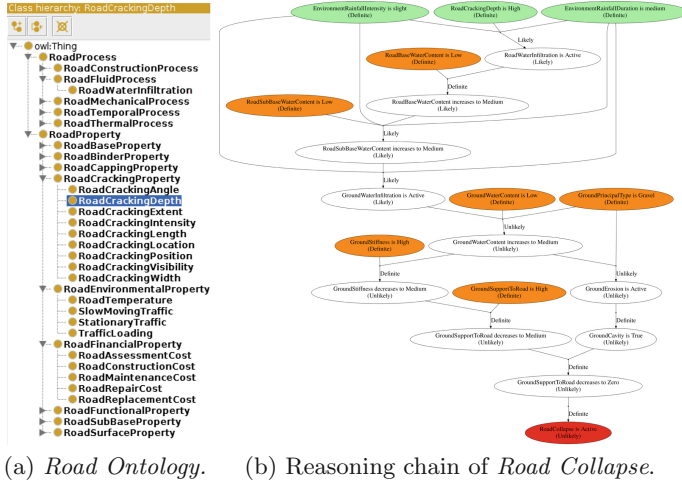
Class hierarchy: RoadCrackingDepth

owl:Thing
RoadProcess
RoadConstructionProcess
RoadFluidProcess
RoadWaterInfiltration
RoadMechanicalProcess
RoadTemporalProcess
RoadThermalProcess
RoadProperty
RoadBaseProperty
RoadBinderProperty
RoadCappingProperty
RoadCrackingProperty
RoadCrackingAngle
RoadCrackingDepth
RoadCrackingExtent
RoadCrackingIntensity
RoadCrackingLength
RoadCrackingLocation
RoadCrackingPosition
RoadCrackingVisibility
RoadCrackingWidth
RoadEnvironmentalProperty
RoadTemperature
SlowMovingTraffic
StationaryTraffic
TrafficLoading
RoadFinancialProperty
RoadAssessmentCost
RoadConstructionCost
RoadMaintenanceCost
RoadRepairCost
RoadReplacementCost
RoadFunctionalProperty
RoadSubBaseProperty
RoadSurfaceProperty

EnvironmentRainfallIntensity is slight (Definite)
RoadCrackingDepth is High (Definite)
EnvironmentRainfallDuration is medium (Definite)
Likely
RoadBaseWaterContent is Low (Definite)
RoadWaterInfiltration is Active (Likely)
Definite
RoadSubBaseWaterContent is Low (Definite)
RoadBaseWaterContent increases to Medium (Likely)
Likely
RoadSubBaseWaterContent increases to Medium (Likely)
Likely
GroundWaterInfiltration is Active (Likely)
GroundWaterContent is Low (Definite)
GroundPrincipalType is Gravel (Definite)
Unlikely
GroundStiffness is High (Definite)
GroundWaterContent increases to Medium (Unlikely)
Definite
Unlikely
GroundStiffness decreases to Medium (Unlikely)
GroundSupportToRoad is High (Definite)
GroundErosion is Active (Unlikely)
Definite
Definite
GroundSupportToRoad decreases to Medium (Unlikely)
GroundCavity is True (Unlikely)
Definite
GroundSupportToRoad decreases to Zero (Unlikely)
Definite
RoadCollapse is Active (Unlikely)

(a) Road Ontology.
(b) Reasoning chain of Road Collapse.